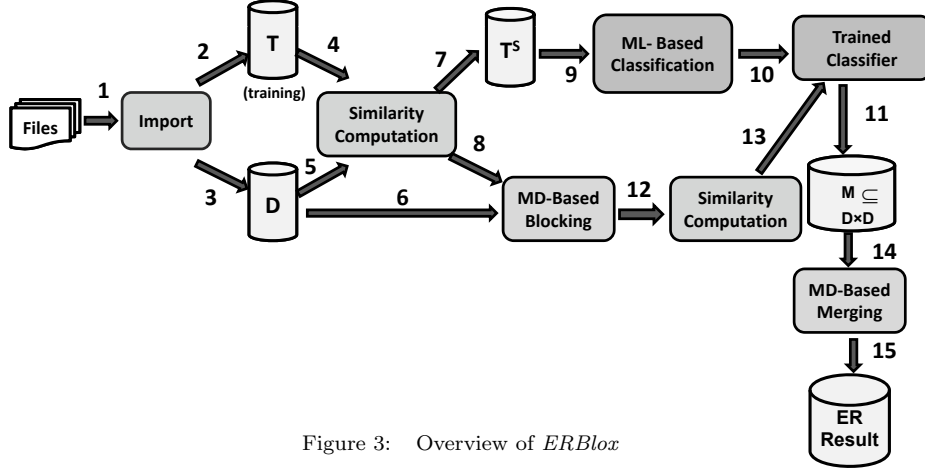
Files
1
Import
2
T
(training)
4
3
D
5
Similarity Computation
6
7
$T^S$
8
9
ML- Based Classification
10
Trained Classifier
11
MD-Based Blocking
12
Similarity Computation
13
$M \subseteq D \times D$
14
MD-Based Merging
15
ER Result

Figure 3: Overview of *ERBlox*